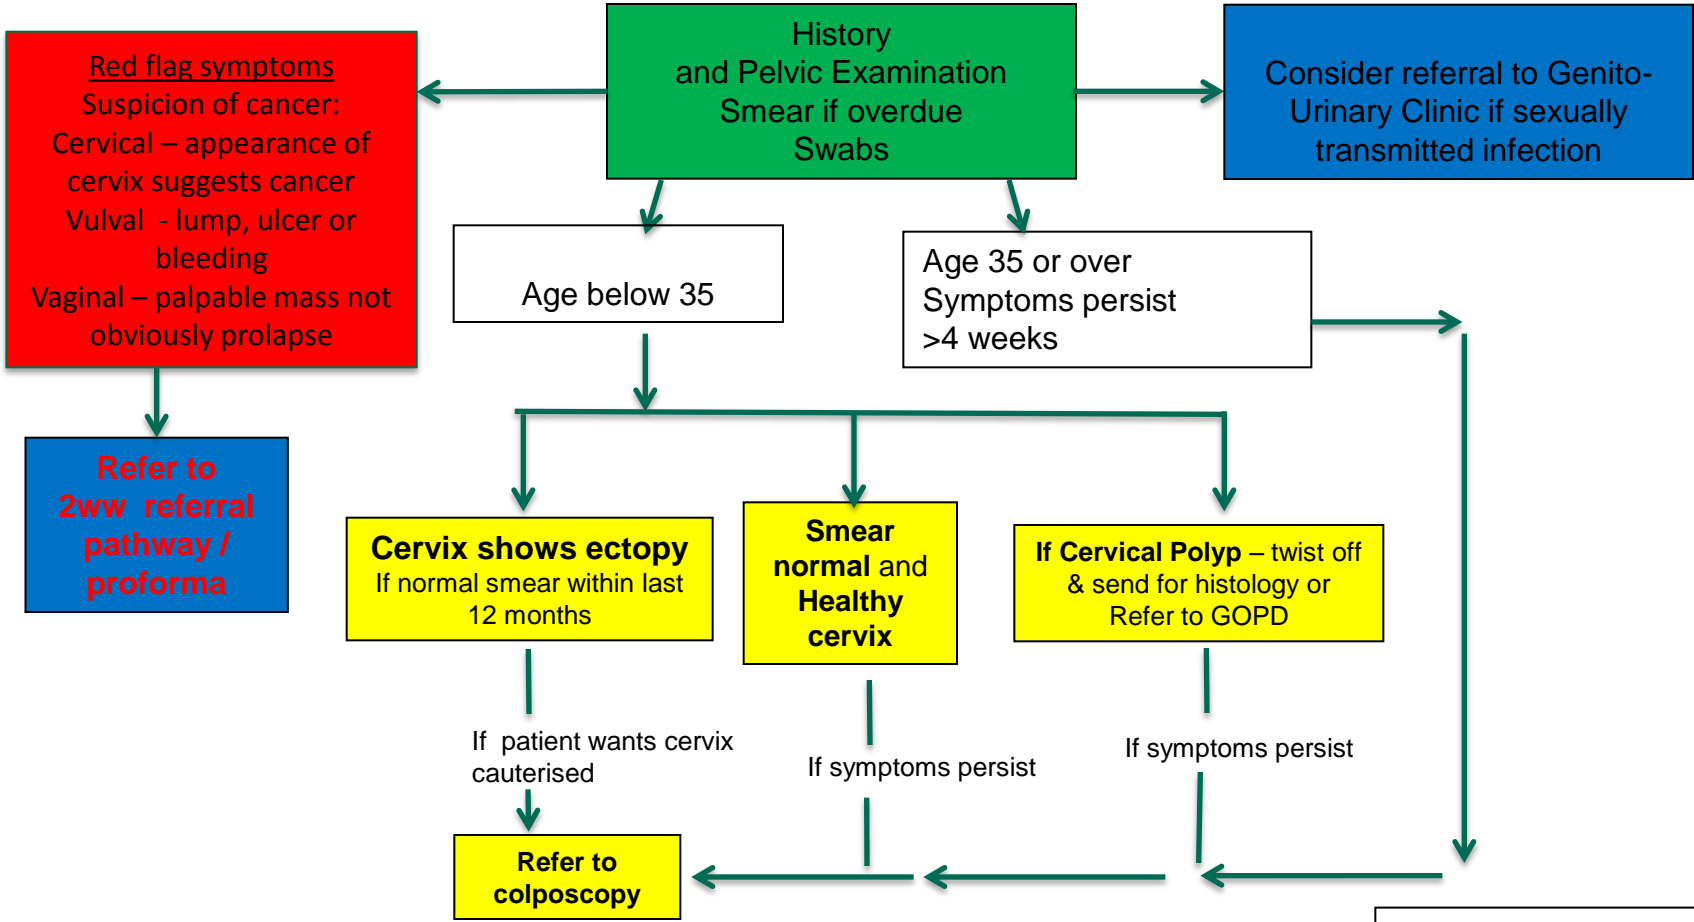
Red flag symptoms
Suspicion of cancer:
Cervical – appearance of cervix suggests cancer
Vulval - lump, ulcer or bleeding
Vaginal – palpable mass not obviously prolapse

History
and Pelvic Examination
Smear if overdue
Swabs

Consider referral to Genito-Urinary Clinic if sexually transmitted infection

Refer to 2ww referral pathway / proforma

Age below 35

Age 35 or over
Symptoms persist
>4 weeks

Cervix shows ectopy
If normal smear within last 12 months

Smear normal and Healthy cervix

If Cervical Polyp – twist off & send for histology or Refer to GOPD

If patient wants cervix cauterised

If symptoms persist

If symptoms persist

Refer to colposcopy